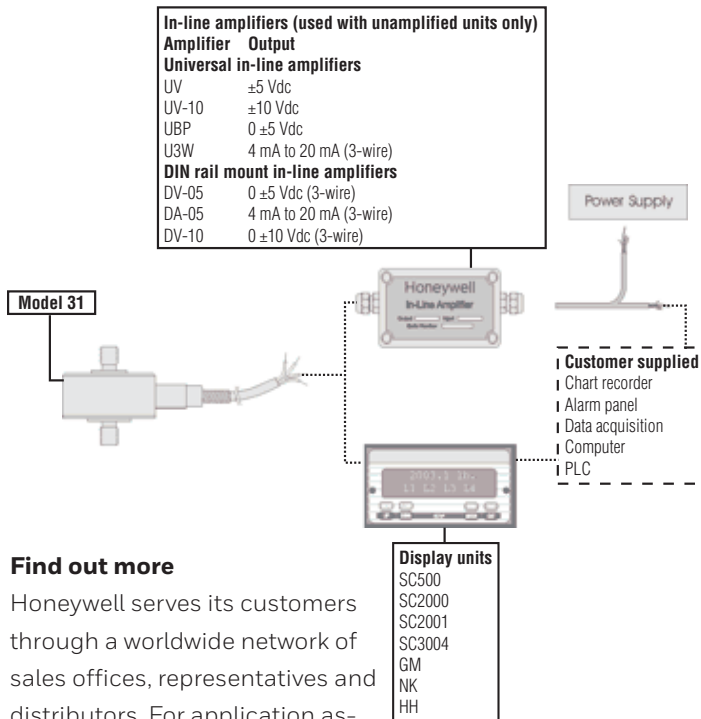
In-line amplifiers (used with unamplified units only)

| Amplifier | Output |
|---|---|
| **Universal in-line amplifiers** | |
| UV | ±5 Vdc |
| UV-10 | ±10 Vdc |
| UBP | 0 ±5 Vdc |
| U3W | 4 mA to 20 mA (3-wire) |
| **DIN rail mount in-line amplifiers** | |
| DV-05 | 0 ±5 Vdc (3-wire) |
| DA-05 | 4 mA to 20 mA (3-wire) |
| DV-10 | 0 ±10 Vdc (3-wire) |

Power Supply

Honeywell
In-Line Amplifier

Model 31

Customer supplied
Chart recorder
Alarm panel
Data acquisition
Computer
PLC

Display units
SC500
SC2000
SC2001
SC3004
GM
NK
HH

Find out more
Honeywell serves its customers through a worldwide network of sales offices, representatives and distributors. For application as-